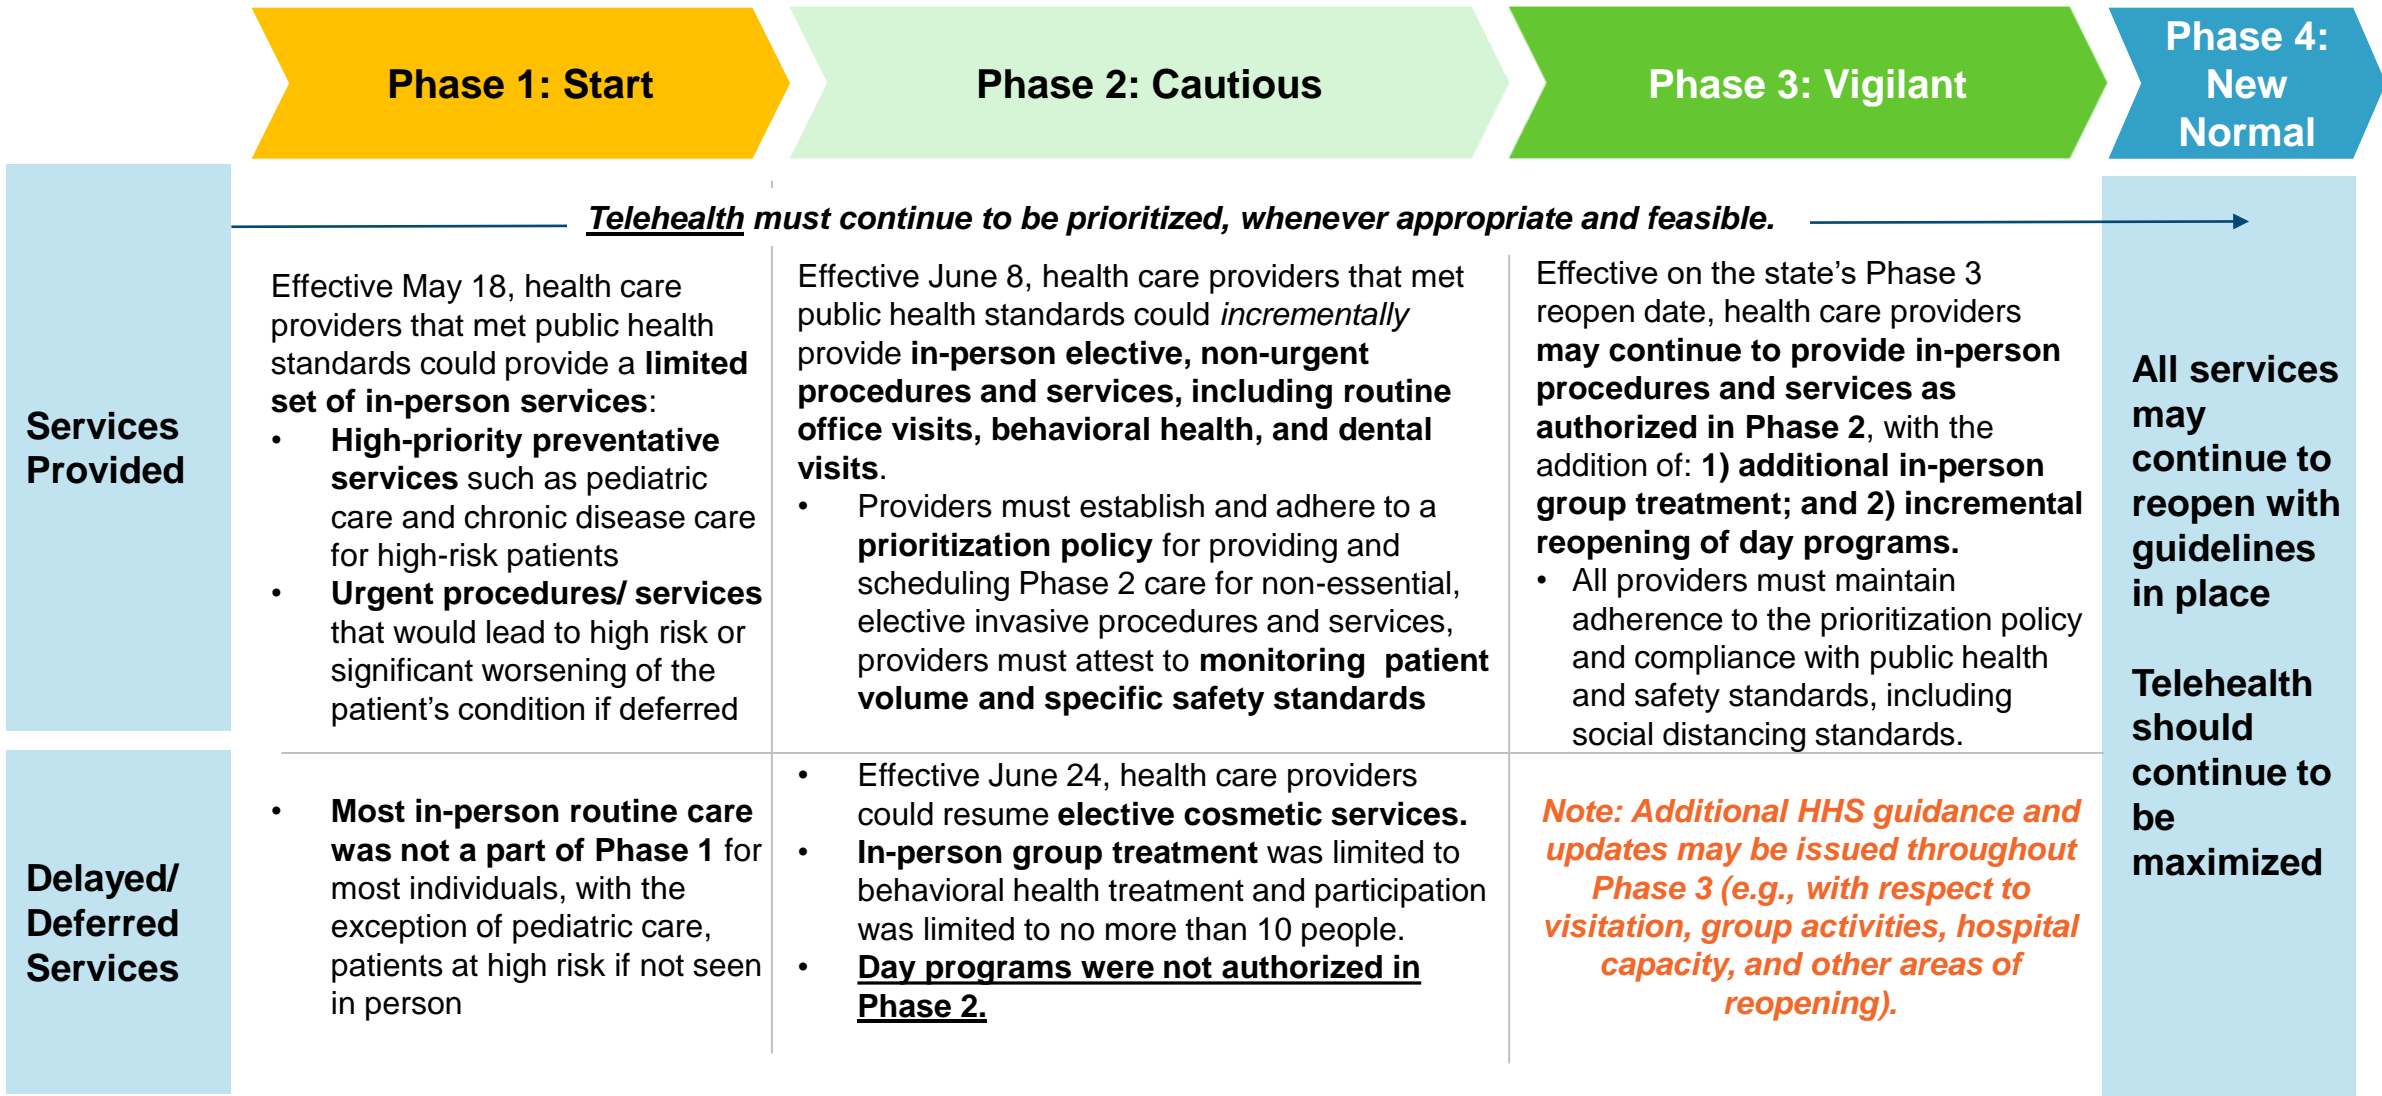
Phase 1: Start

Phase 2: Cautious

Phase 3: Vigilant

Phase 4: New Normal

Telehealth must continue to be prioritized, whenever appropriate and feasible.

Services Provided

Effective May 18, health care providers that met public health standards could provide a limited set of in-person services:
• High-priority preventative services such as pediatric care and chronic disease care for high-risk patients
• Urgent procedures/ services that would lead to high risk or significant worsening of the patient's condition if deferred

Effective June 8, health care providers that met public health standards could incrementally provide in-person elective, non-urgent procedures and services, including routine office visits, behavioral health, and dental visits.
• Providers must establish and adhere to a prioritization policy for providing and scheduling Phase 2 care for non-essential, elective invasive procedures and services, providers must attest to monitoring patient volume and specific safety standards

Effective on the state's Phase 3 reopen date, health care providers may continue to provide in-person procedures and services as authorized in Phase 2, with the addition of: 1) additional in-person group treatment; and 2) incremental reopening of day programs.
• All providers must maintain adherence to the prioritization policy and compliance with public health and safety standards, including social distancing standards.

All services may continue to reopen with guidelines in place

Telehealth should continue to be maximized

Delayed/ Deferred Services

• Most in-person routine care was not a part of Phase 1 for most individuals, with the exception of pediatric care, patients at high risk if not seen in person

• Effective June 24, health care providers could resume elective cosmetic services.
• In-person group treatment was limited to behavioral health treatment and participation was limited to no more than 10 people.
• Day programs were not authorized in Phase 2.

Note: Additional HHS guidance and updates may be issued throughout Phase 3 (e.g., with respect to visitation, group activities, hospital capacity, and other areas of reopening).